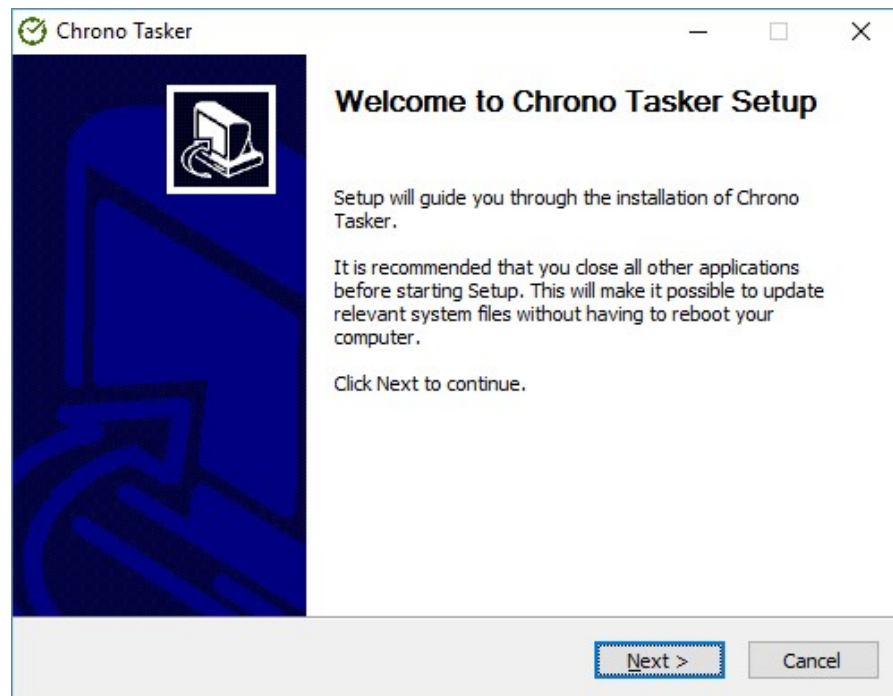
Chrono Tasker

Welcome to Chrono Tasker Setup

Setup will guide you through the installation of Chrono Tasker.

It is recommended that you close all other applications before starting Setup. This will make it possible to update relevant system files without having to reboot your computer.

Click Next to continue.

Next >

Cancel